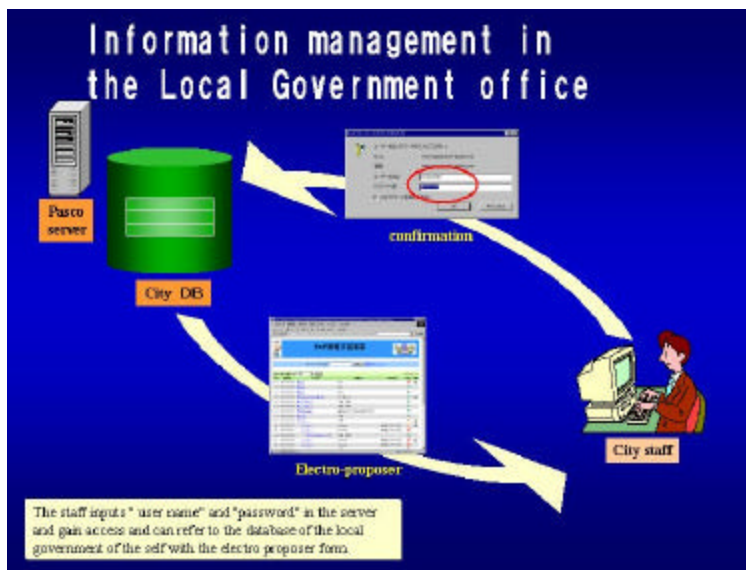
Information management in the Local Government office

Pasco server

City DB

confirmation

City staff

Electro-proposer

The staff inputs " user name" and "password" in the server and gain access and can refer to the database of the local government of the self with the electro proposer form.